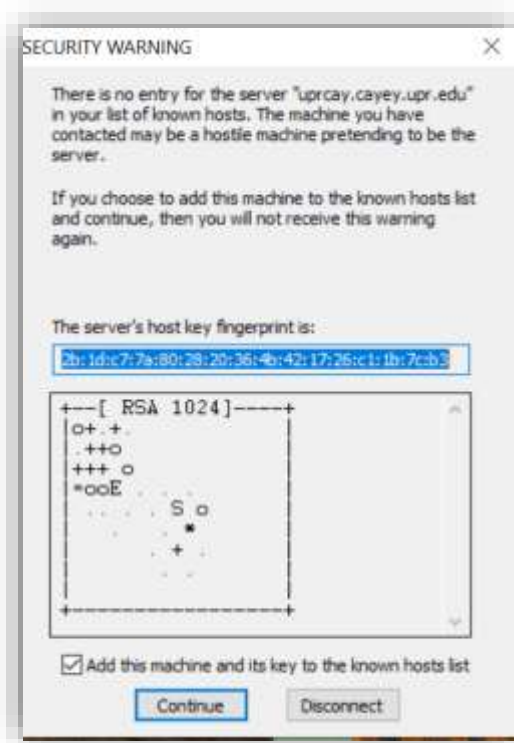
SECURITY WARNING

There is no entry for the server "uprcay.cayey.upr.edu" in your list of known hosts. The machine you have contacted may be a hostile machine pretending to be the server.

If you choose to add this machine to the known hosts list and continue, then you will not receive this warning again.

The server's host key fingerprint is:

2b:1d:c7:7a:80:28:20:36:4b:42:17:26:c1:1b:7c:b3

+--[ RSA 1024]----+
|o+.+.            |
|.++o             |
|+++ o            |
|=ooE .           |
| . . . S o       |
|      . *        |
|     . + .       |
|                 |
|                 |
+-----------------+

Add this machine and its key to the known hosts list

Continue

Disconnect